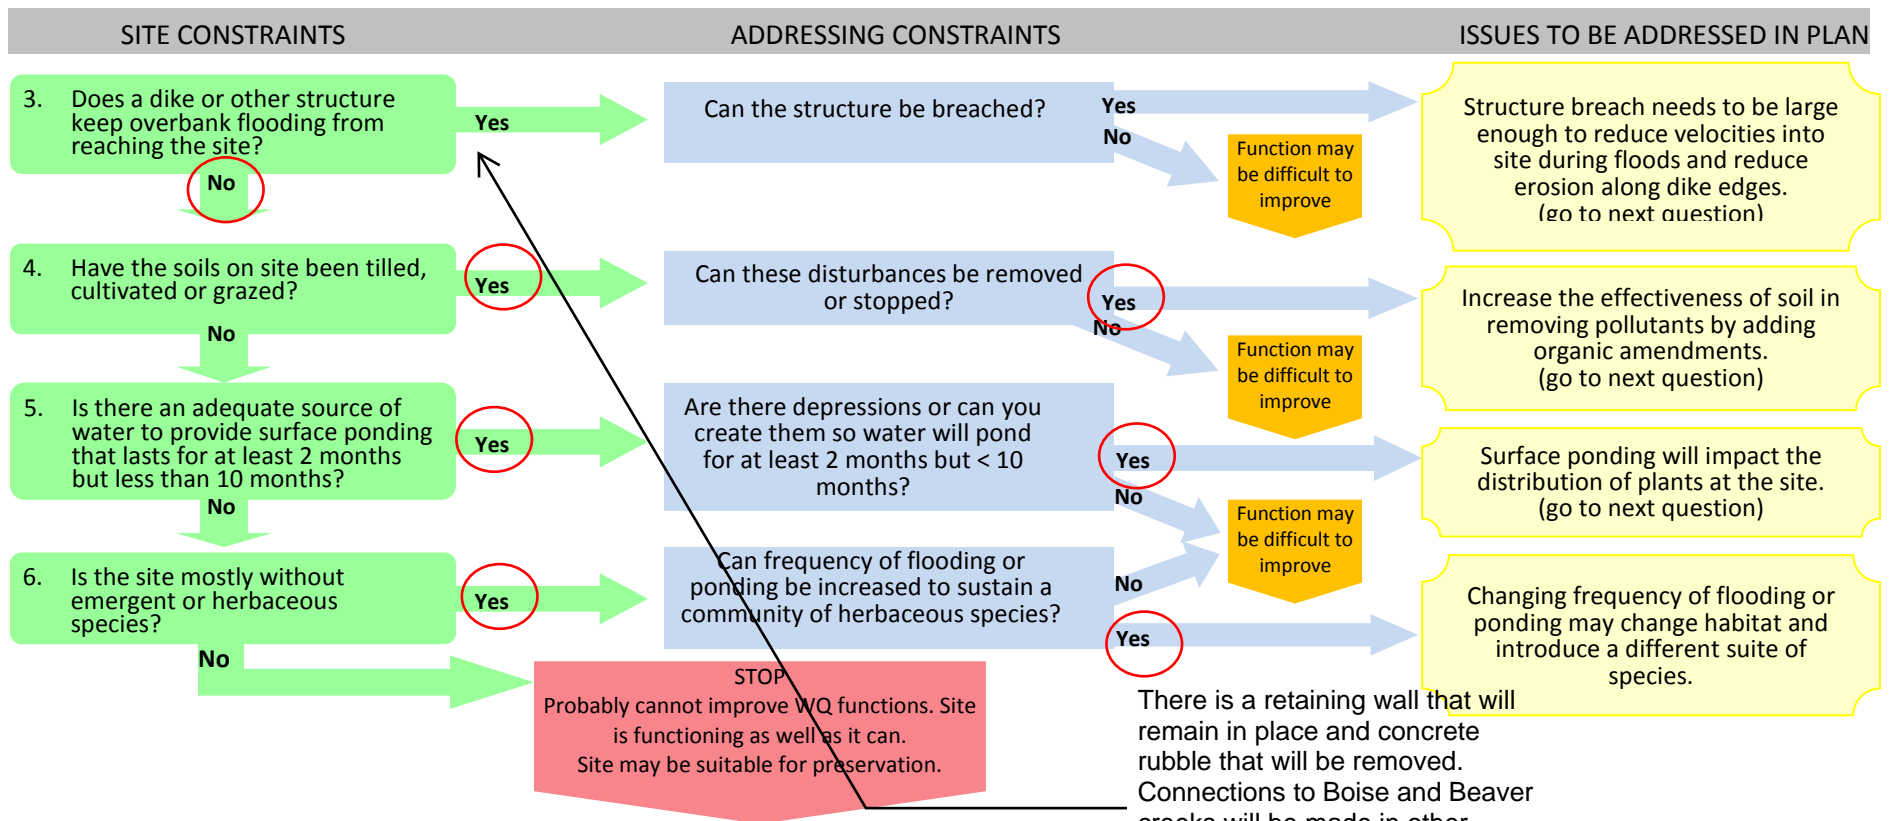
SITE CONSTRAINTS

ADDRESSING CONSTRAINTS

ISSUES TO BE ADDRESSED IN PLAN

3. Does a dike or other structure keep overbank flooding from reaching the site?

Yes

No

Can the structure be breached?

Yes

No

Function may be difficult to improve

Structure breach needs to be large enough to reduce velocities into site during floods and reduce erosion along dike edges. (go to next question)

4. Have the soils on site been tilled, cultivated or grazed?

Yes

No

Can these disturbances be removed or stopped?

Yes

No

Function may be difficult to improve

Increase the effectiveness of soil in removing pollutants by adding organic amendments. (go to next question)

5. Is there an adequate source of water to provide surface ponding that lasts for at least 2 months but less than 10 months?

Yes

No

Are there depressions or can you create them so water will pond for at least 2 months but < 10 months?

Yes

No

Function may be difficult to improve

Surface ponding will impact the distribution of plants at the site. (go to next question)

6. Is the site mostly without emergent or herbaceous species?

Yes

No

Can frequency of flooding or ponding be increased to sustain a community of herbaceous species?

No

Yes

Changing frequency of flooding or ponding may change habitat and introduce a different suite of species.

STOP
Probably cannot improve WQ functions. Site is functioning as well as it can.
Site may be suitable for preservation.

There is a retaining wall that will remain in place and concrete rubble that will be removed. Connections to Boise and Beaver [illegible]